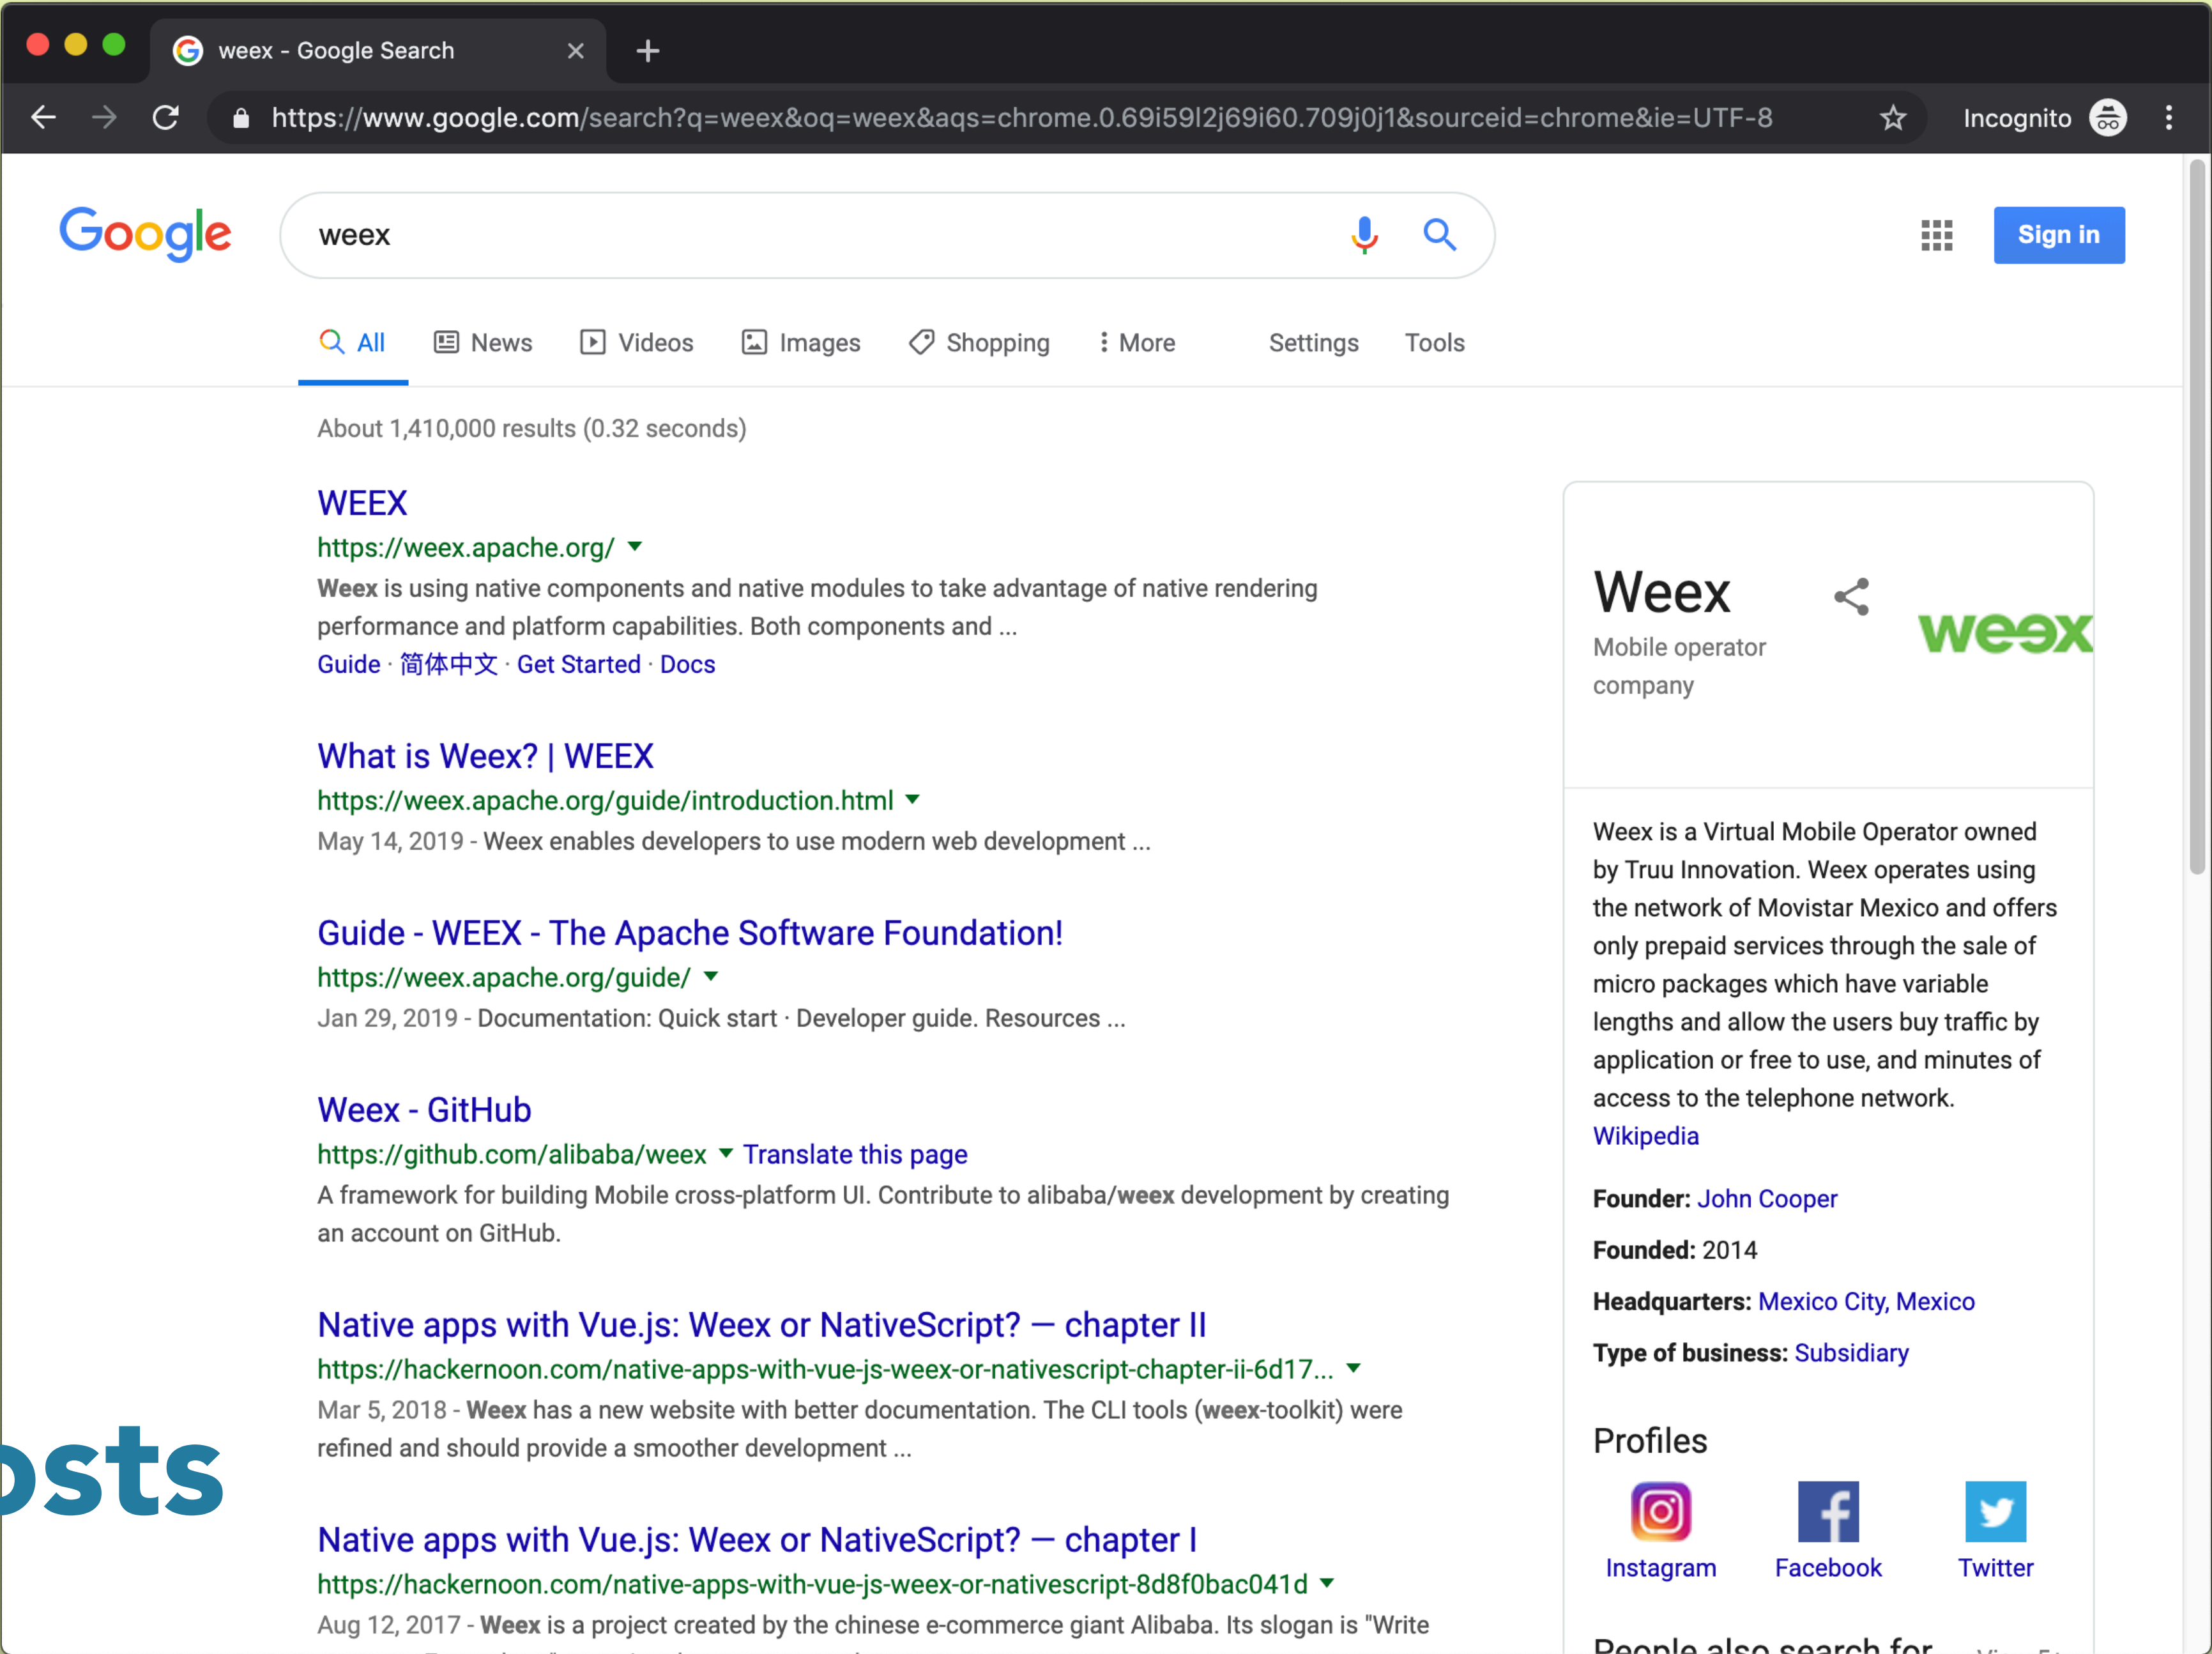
weex - Google Search

https://www.google.com/search?q=weex&oq=weex&aqs=chrome.0.69i59l2j69i60.709j0j1&sourceid=chrome&ie=UTF-8

Incognito

Google

weex

Sign in

All News Videos Images Shopping More Settings Tools

About 1,410,000 results (0.32 seconds)

WEEX
https://weex.apache.org/
Weex is using native components and native modules to take advantage of native rendering performance and platform capabilities. Both components and ...
Guide · 简体中文 · Get Started · Docs

What is Weex? | WEEX
https://weex.apache.org/guide/introduction.html
May 14, 2019 - Weex enables developers to use modern web development ...

Guide - WEEX - The Apache Software Foundation!
https://weex.apache.org/guide/
Jan 29, 2019 - Documentation: Quick start · Developer guide. Resources ...

Weex - GitHub
https://github.com/alibaba/weex Translate this page
A framework for building Mobile cross-platform UI. Contribute to alibaba/weex development by creating an account on GitHub.

Native apps with Vue.js: Weex or NativeScript? — chapter II
https://hackernoon.com/native-apps-with-vue-js-weex-or-nativescript-chapter-ii-6d17...
Mar 5, 2018 - Weex has a new website with better documentation. The CLI tools (weex-toolkit) were refined and should provide a smoother development ...

Native apps with Vue.js: Weex or NativeScript? — chapter I
https://hackernoon.com/native-apps-with-vue-js-weex-or-nativescript-8d8f0bac041d
Aug 12, 2017 - Weex is a project created by the chinese e-commerce giant Alibaba. Its slogan is "Write

osts

Weex
Mobile operator company

weex

Weex is a Virtual Mobile Operator owned by Truu Innovation. Weex operates using the network of Movistar Mexico and offers only prepaid services through the sale of micro packages which have variable lengths and allow the users buy traffic by application or free to use, and minutes of access to the telephone network.
Wikipedia

Founder: John Cooper

Founded: 2014

Headquarters: Mexico City, Mexico

Type of business: Subsidiary

Profiles

Instagram Facebook Twitter

People also search for